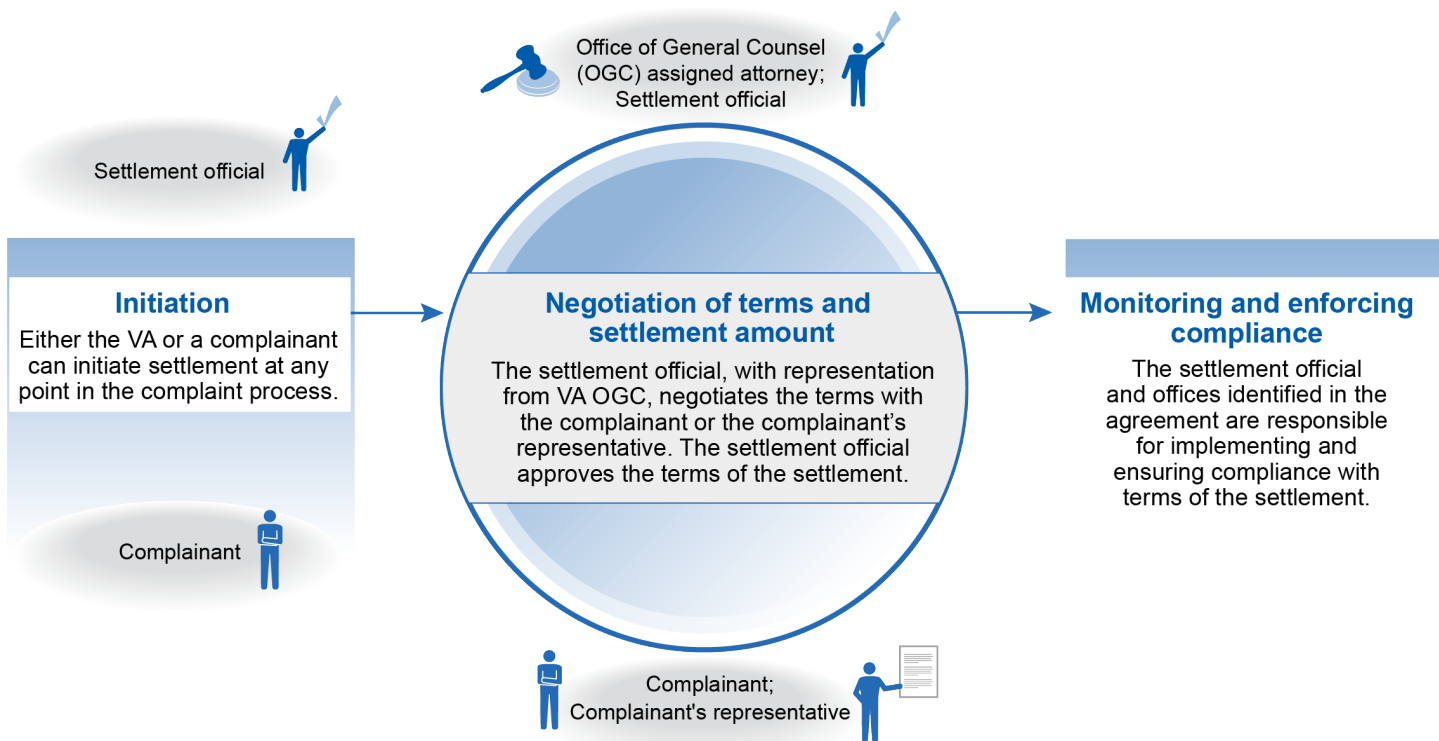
Settlement official

Initiation

Either the VA or a complainant can initiate settlement at any point in the complaint process.

Complainant

Office of General Counsel (OGC) assigned attorney; Settlement official

Negotiation of terms and settlement amount

The settlement official, with representation from VA OGC, negotiates the terms with the complainant or the complainant's representative. The settlement official approves the terms of the settlement.

Complainant; Complainant's representative

Monitoring and enforcing compliance

The settlement official and offices identified in the agreement are responsible for implementing and ensuring compliance with terms of the settlement.